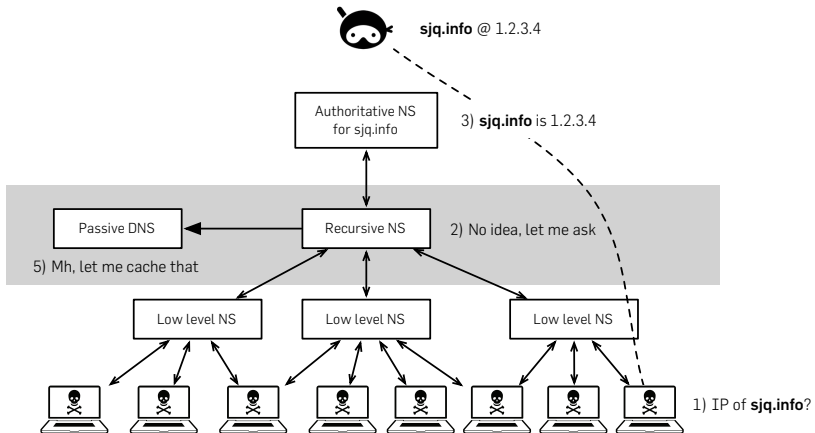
**sjq.info** @ 1.2.3.4

Authoritative NS for sjq.info

3) **sjq.info** is 1.2.3.4

Passive DNS

Recursive NS

2) No idea, let me ask

5) Mh, let me cache that

Low level NS

Low level NS

Low level NS

1) IP of **sjq.info**?